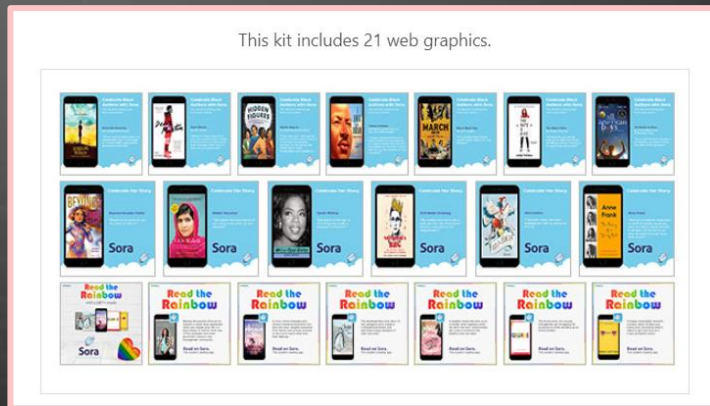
This kit includes 21 web graphics.

Celebrate Black Authors with Sora

Celebrate Black Authors with Sora

HIDDEN FIGURES

Celebrate Black Authors with Sora

Celebrate Black Authors with Sora

MARCH

Celebrate Black Authors with Sora

Celebrate Black Authors with Sora

Celebrate Black Authors with Sora

Celebrate Her Story

BEYONCÉ

Sora

Celebrate Her Story

Sora

Celebrate Her Story

Sora

Celebrate Her Story

Sora

Celebrate Her Story

Sora

Anne Frank

Celebrate Her Story

Sora

Read the Rainbow

Sora

Read the Rainbow

Read on Sora.

Read the Rainbow

Read on Sora.

Read the Rainbow

Read on Sora.

Read the Rainbow

Read on Sora.

Read the Rainbow

Read on Sora.

Read the Rainbow

Read on Sora.